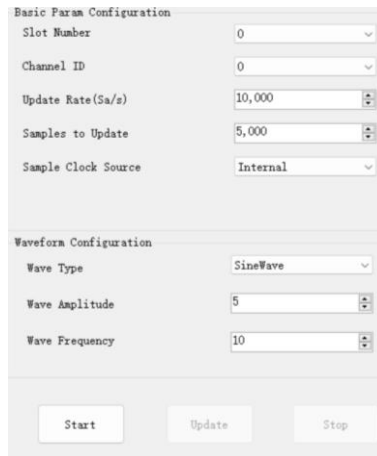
Basic Param Configuration

| | |
|---|---|
| Slot Number | 0 |
| Channel ID | 0 |
| Update Rate(Sa/s) | 10,000 |
| Samples to Update | 5,000 |
| Sample Clock Source | Internal |

Waveform Configuration

| | |
|---|---|
| Wave Type | SineWave |
| Wave Amplitude | 5 |
| Wave Frequency | 10 |

Start Update Stop